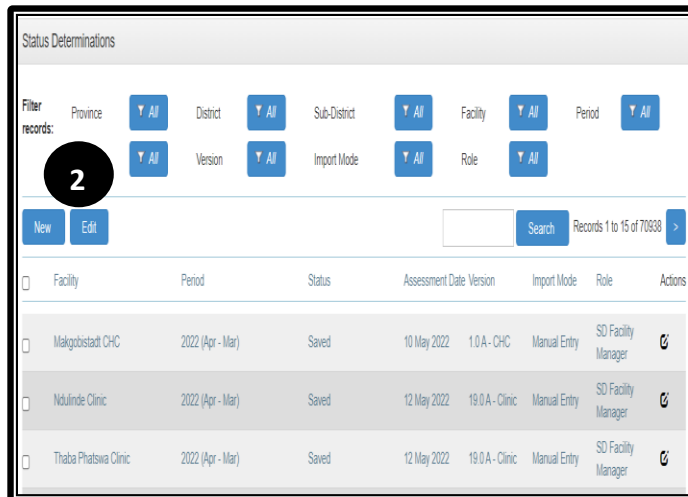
Status Determinations

Filter records: Province All District All Sub-District All Facility All Period All

All Version All Import Mode All Role All

2

New Edit

Search Records 1 to 15 of 70938 >

| | Facility | Period | Status | Assessment Date | Version | Import Mode | Role | Actions |
|---|---|---|---|---|---|---|---|---|
| | Makgobistadt CHC | 2022 (Apr - Mar) | Saved | 10 May 2022 | 1.0 A - CHC | Manual Entry | SD Facility Manager | |
| | Ndulinde Clinic | 2022 (Apr - Mar) | Saved | 12 May 2022 | 19.0 A - Clinic | Manual Entry | SD Facility Manager | |
| | Thaba Phatswa Clinic | 2022 (Apr - Mar) | Saved | 12 May 2022 | 19.0 A - Clinic | Manual Entry | SD Facility Manager | |